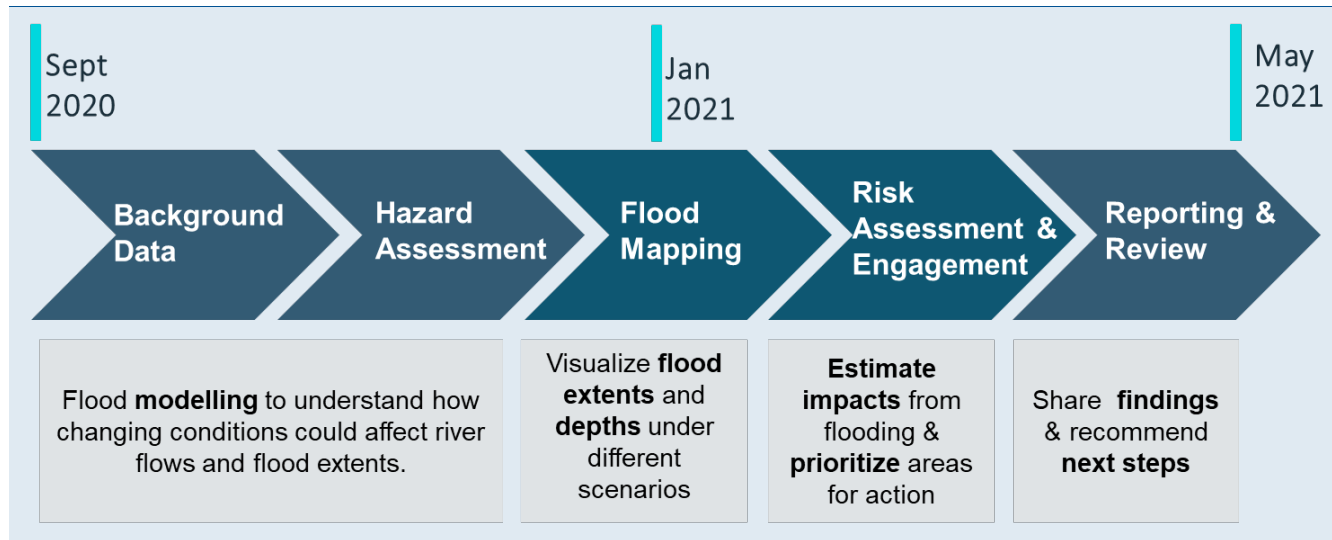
Sept 2020

Jan 2021

May 2021

Background Data

Hazard Assessment

Flood Mapping

Risk Assessment & Engagement

Reporting & Review

Flood modelling to understand how changing conditions could affect river flows and flood extents.

Visualize flood extents and depths under different scenarios

Estimate impacts from flooding & prioritize areas for action

Share findings & recommend next steps